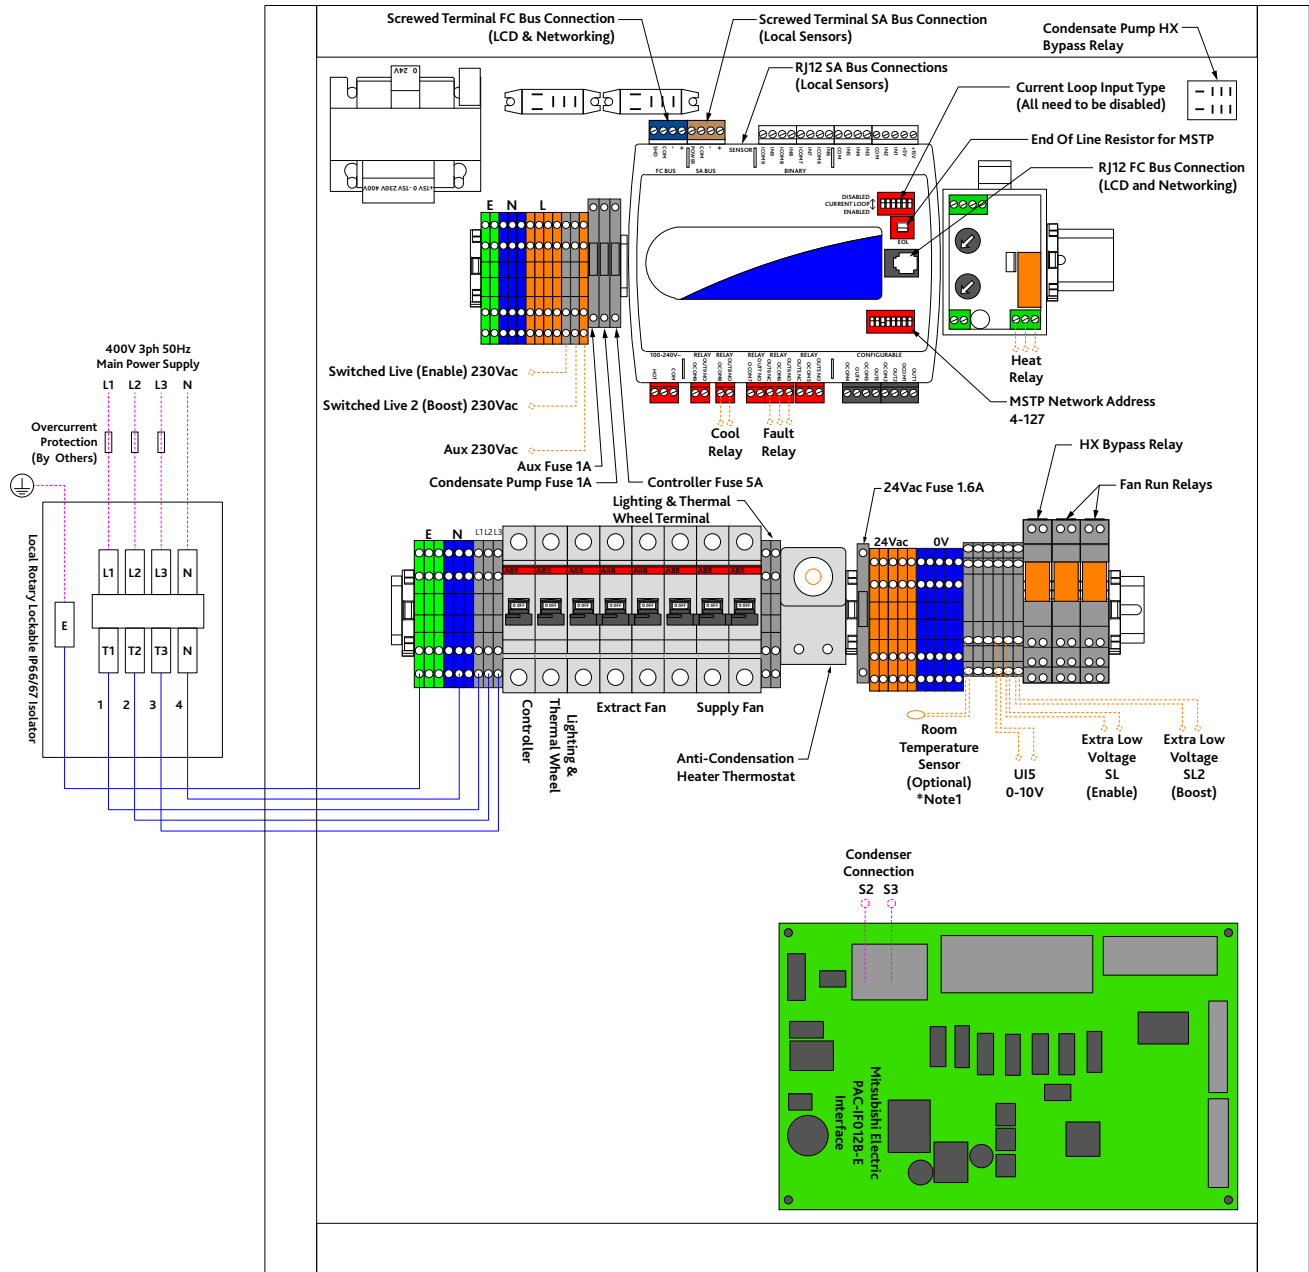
Screwed Terminal FC Bus Connection
(LCD & Networking)

Screwed Terminal SA Bus Connection
(Local Sensors)

Condensate Pump HX
Bypass Relay

RJ12 SA Bus Connections
(Local Sensors)

Current Loop Input Type
(All need to be disabled)

End Of Line Resistor for MSTP

RJ12 FC Bus Connection
(LCD and Networking)

0 24V

+15V 0-15V 230V 400V

E N L

FC BUS SA BUS SENSOR BINARY

DISABLED
CURRENT LOOP
ENABLED

EOL

100-240V~ RELAY RELAY RELAY RELAY RELAY CONFIGURABLE

Heat
Relay

Switched Live (Enable) 230Vac

Switched Live 2 (Boost) 230Vac

Aux 230Vac

Aux Fuse 1A

Condensate Pump Fuse 1A

Controller Fuse 5A

Cool
Relay

Fault
Relay

MSTP Network Address
4-127

HX Bypass Relay

Fan Run Relays

400V 3ph 50Hz
Main Power Supply

L1 L2 L3 N

Overcurrent
Protection
(By Others)

Local Rotary Lockable IP66/67 Isolator

L1 L2 L3 N

E

T1 T2 T3 N

1 2 3 4

Lighting & Thermal
Wheel Terminal

24Vac Fuse 1.6A

E N L1 L2 L3

ABB ABB ABB ABB ABB ABB ABB ABB

24Vac 0V

Controller

Lighting &
Thermal Wheel

Extract Fan

Supply Fan

Anti-Condensation
Heater Thermostat

Room
Temperature
Sensor
(Optional)
*Note1

UI5
0-10V

Extra Low
Voltage
SL
(Enable)

Extra Low
Voltage
SL2
(Boost)

Condenser
Connection
S2 S3

Mitsubishi Electric
PAC-IF012B-E
Interface